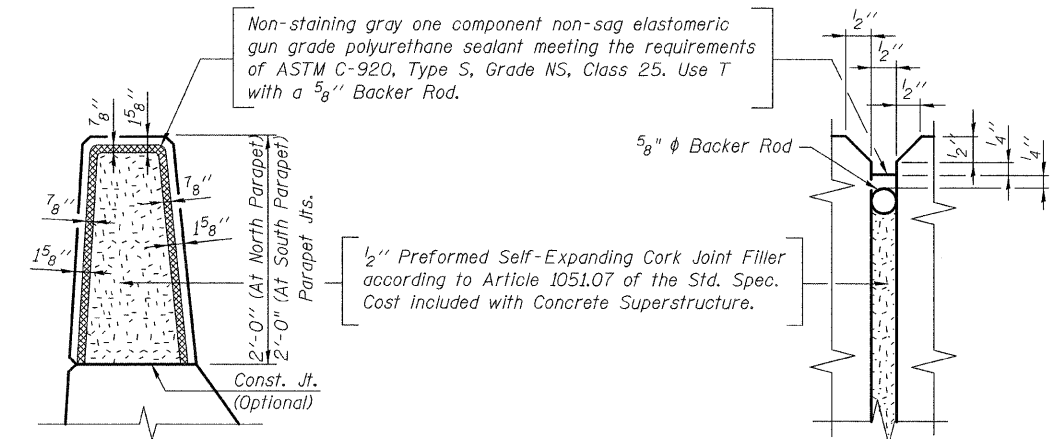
Non-staining gray one component non-sag elastomeric gun grade polyurethane sealant meeting the requirements of ASTM C-920, Type S, Grade NS, Class 25. Use T with a $\frac{5}{8}$'' Backer Rod.

$\frac{7}{8}$''
$1\frac{5}{8}$''
$\frac{7}{8}$''
$\frac{7}{8}$''
$1\frac{5}{8}$''
$1\frac{5}{8}$''

2'-0'' (At North Parapet)
2'-0'' (At South Parapet)
Parapet Jts.

$\frac{1}{2}$'' Preformed Self-Expanding Cork Joint Filler according to Article 1051.07 of the Std. Spec. Cost included with Concrete Superstructure.

Const. Jt.
(Optional)

$\frac{1}{2}$''
$\frac{1}{2}$''
$\frac{1}{2}$''

$\frac{5}{8}$'' $\phi$ Backer Rod

$\frac{1}{2}$''
$\frac{1}{4}$''
$\frac{1}{4}$''